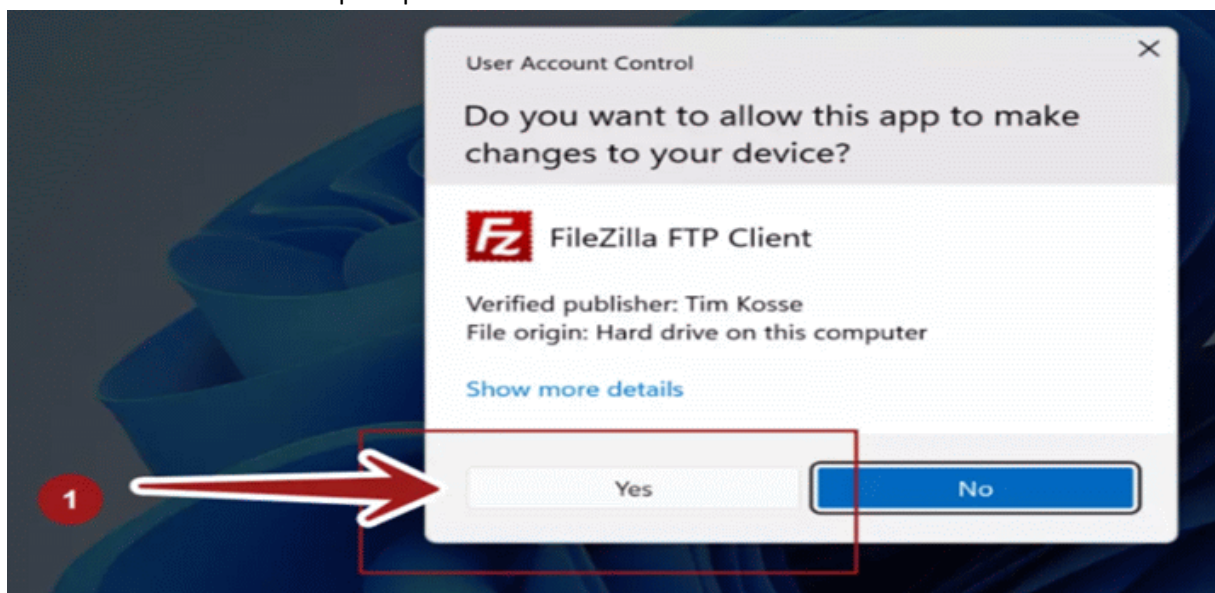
User Account Control

Do you want to allow this app to make changes to your device?

FileZilla FTP Client

Verified publisher: Tim Kosse
File origin: Hard drive on this computer

Show more details

1

Yes

No